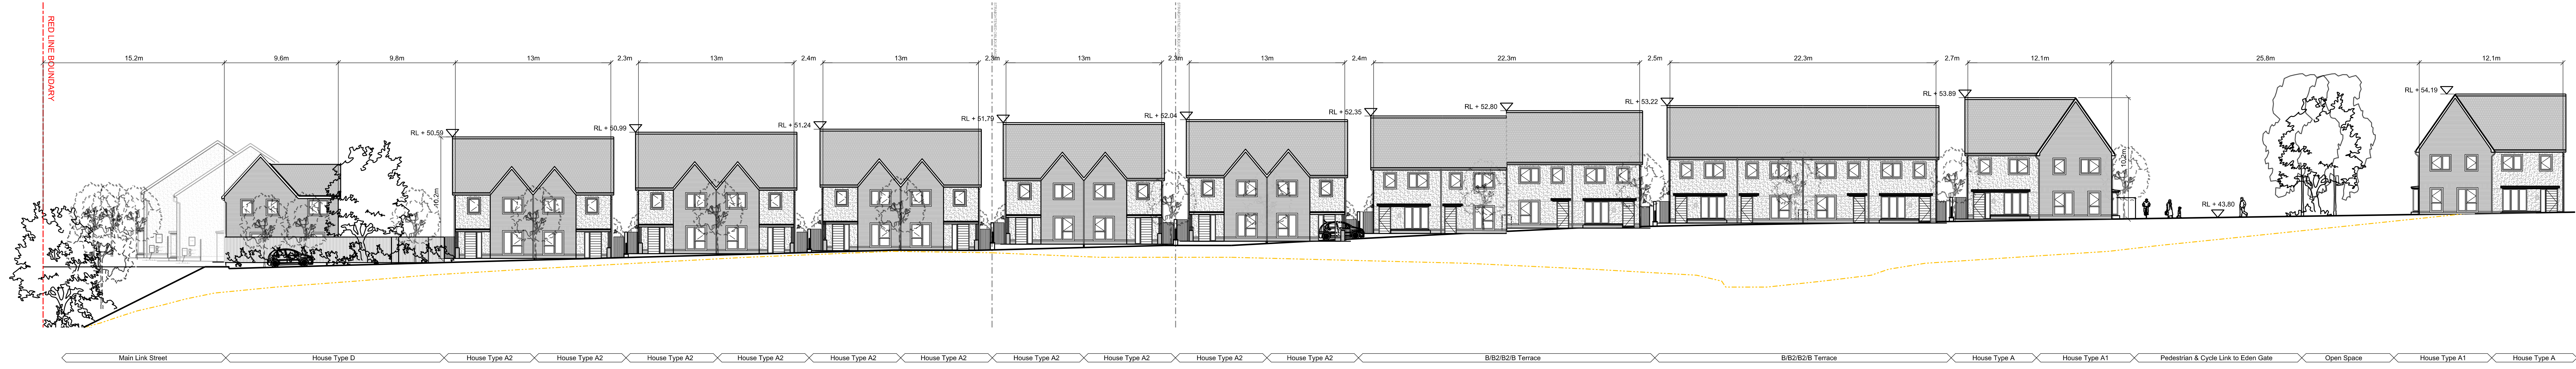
RED LINE BOUNDARY

15,2m 9,6m 9,8m 13m 2,3m 13m 2,4m 13m 2,3m 13m 2,3m 13m 2,4m 22,3m 2,5m 22,3m 2,7m 12,1m 25,8m 12,1m

RL + 50,59 RL + 50,99 RL + 51,24 RL + 51,79 RL + 52,04 RL + 52,35 RL + 52,80 RL + 53,22 RL + 53,89 RL + 54,19

+10,2m +10,2m

RL + 43,80

| Main Link Street | House Type D | House Type A2 | House Type A2 | House Type A2 | House Type A2 | House Type A2 | House Type A2 | House Type A2 | House Type A2 | House Type A2 | House Type A2 | B/B2/B2/B Terrace | B/B2/B2/B Terrace | House Type A | House Type A1 | Pedestrian & Cycle Link to Eden Gate | Open Space | House Type A1 | House Type A |
|---|---|---|---|---|---|---|---|---|---|---|---|---|---|---|---|---|---|---|---|